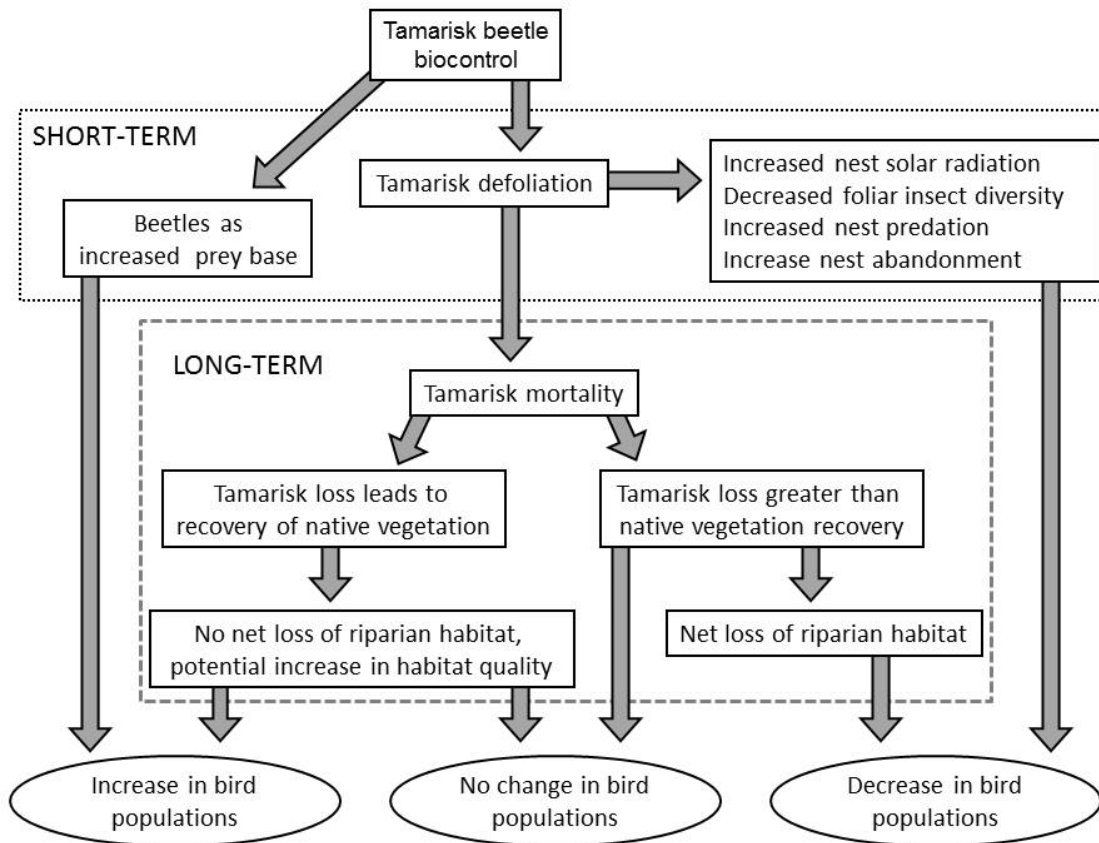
Tamarisk beetle biocontrol

SHORT-TERM

Beetles as increased prey base

Tamarisk defoliation

Increased nest solar radiation
Decreased foliar insect diversity
Increased nest predation
Increase nest abandonment

LONG-TERM

Tamarisk mortality

Tamarisk loss leads to recovery of native vegetation

Tamarisk loss greater than native vegetation recovery

No net loss of riparian habitat, potential increase in habitat quality

Net loss of riparian habitat

Increase in bird populations

No change in bird populations

Decrease in bird populations